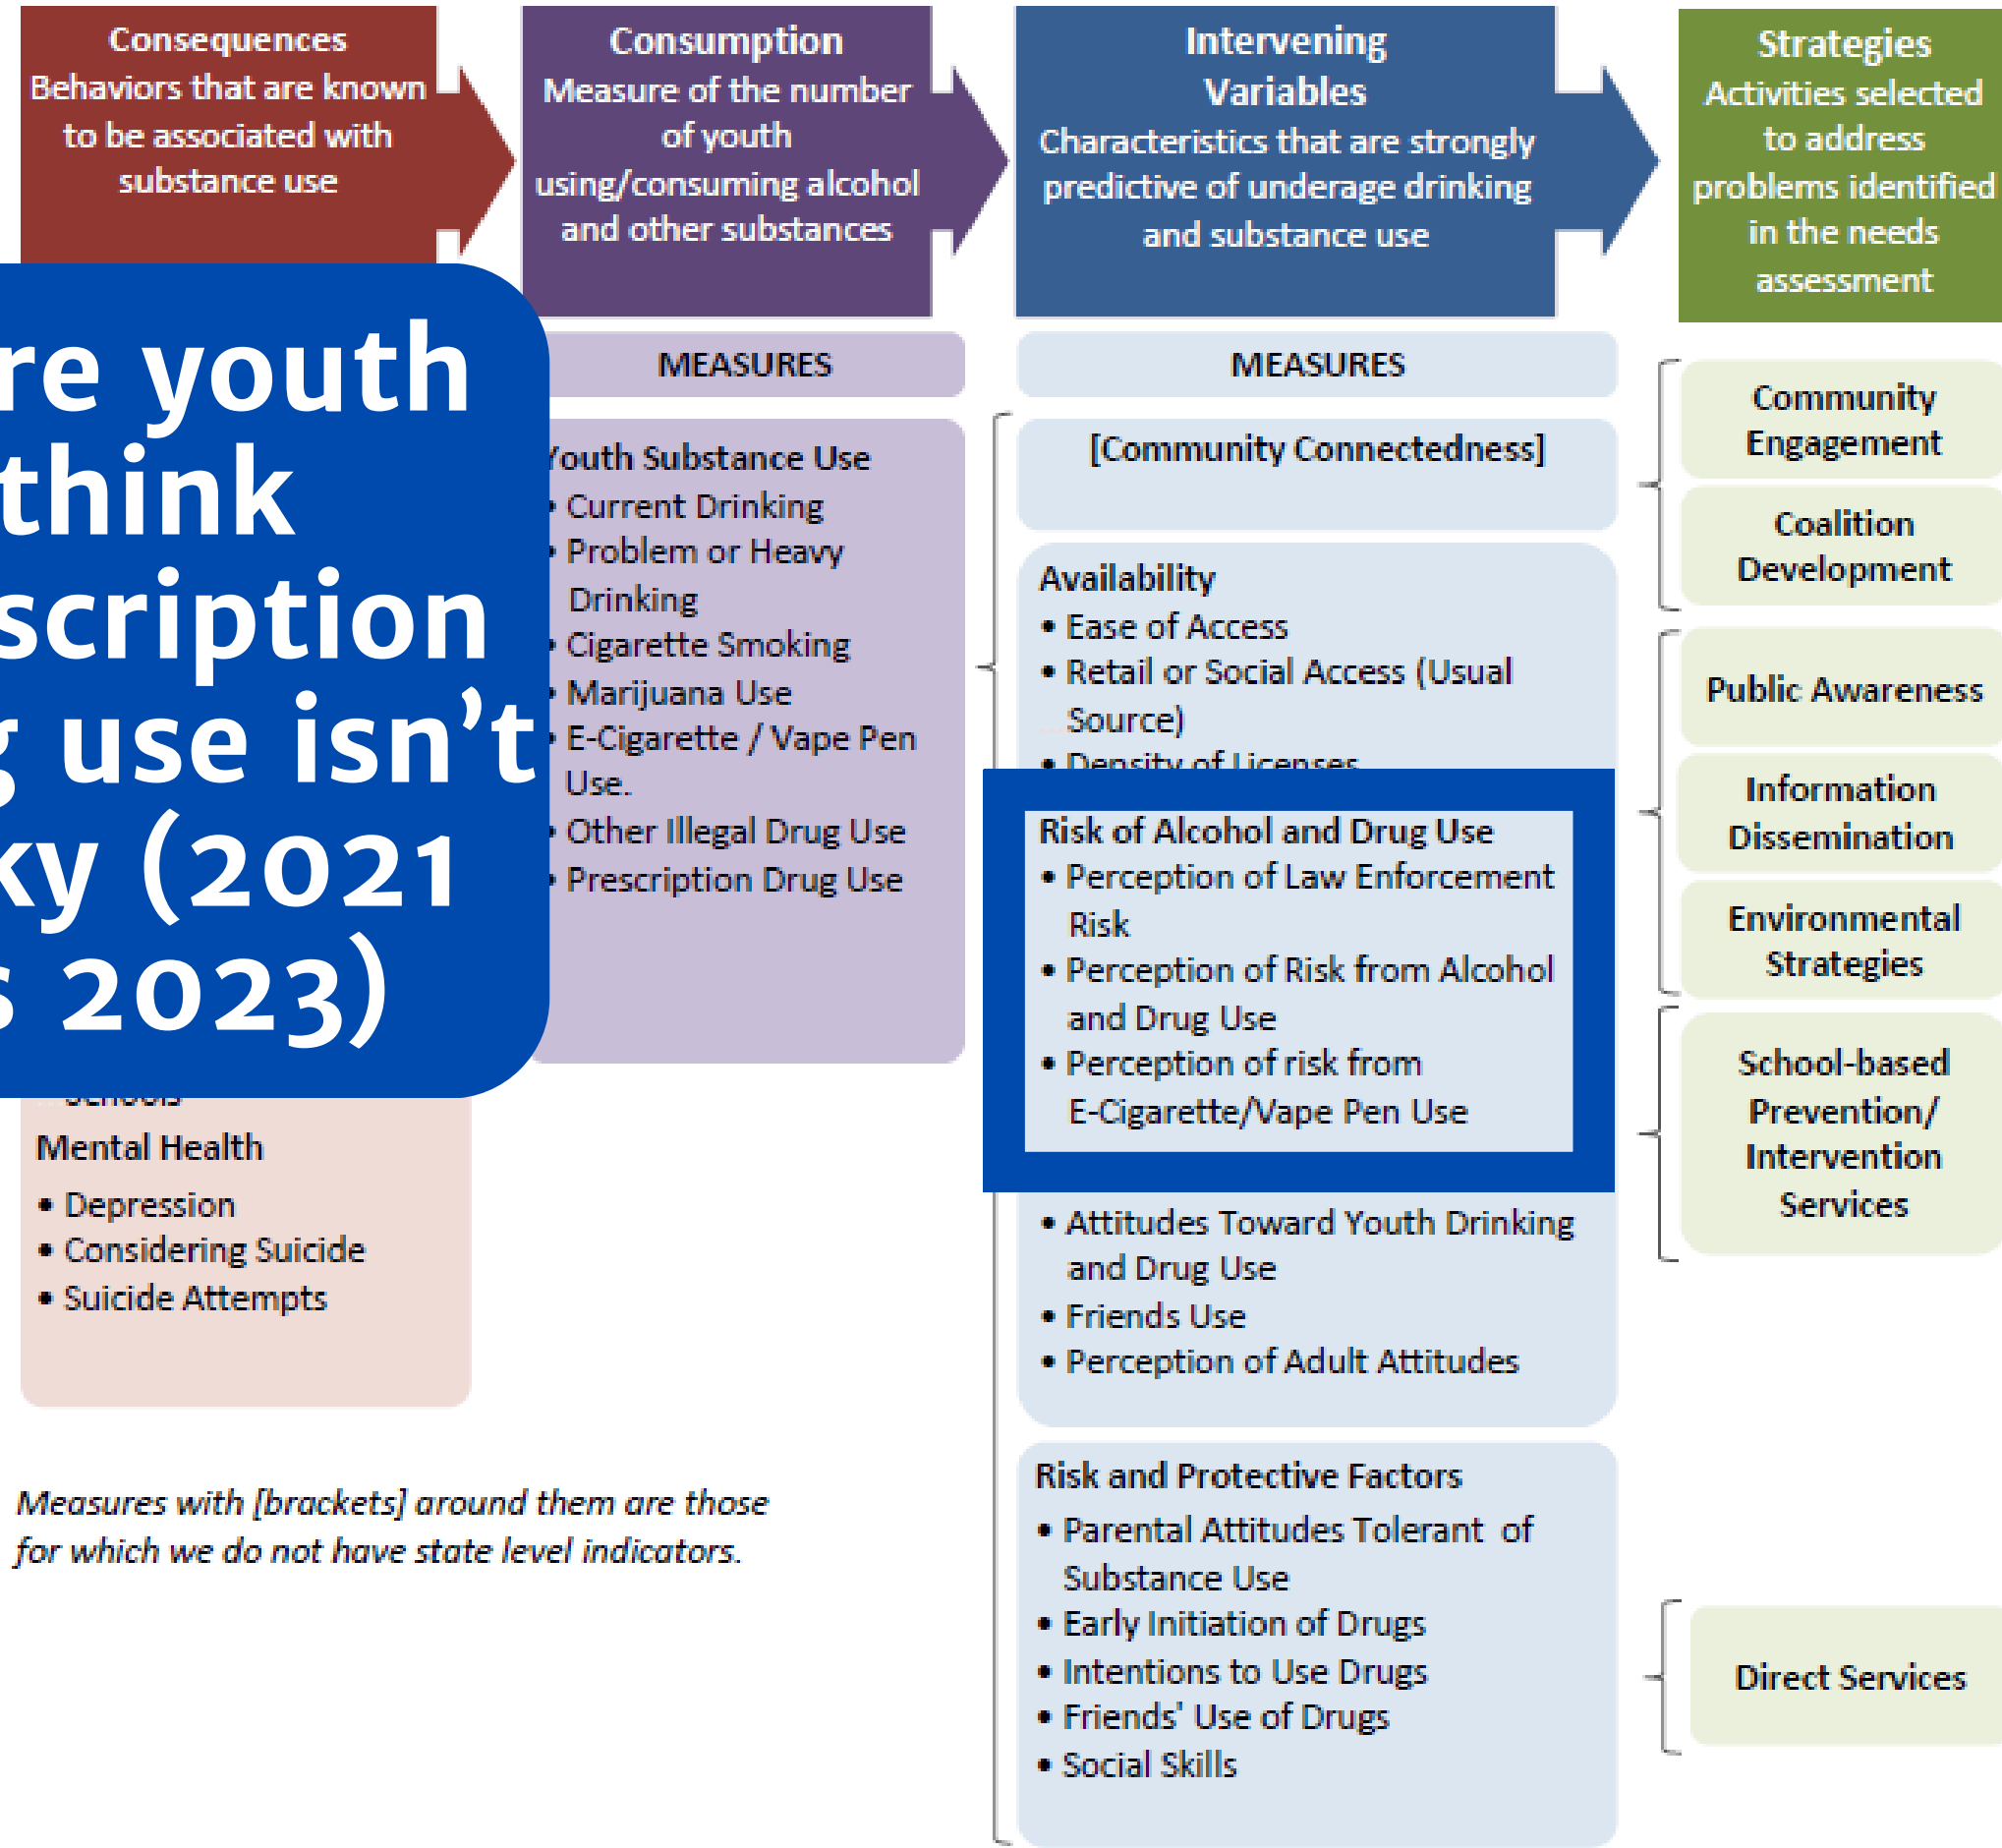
Consequences
Behaviors that are known to be associated with substance use

Consumption
Measure of the number of youth using/consuming alcohol and other substances

Intervening Variables
Characteristics that are strongly predictive of underage drinking and substance use

Strategies
Activities selected to address problems identified in the needs assessment

re youth think scription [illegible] use isn't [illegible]ky (2021 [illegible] 2023)

MEASURES

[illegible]outh Substance Use
• Current Drinking
• Problem or Heavy Drinking
• Cigarette Smoking
• Marijuana Use
• E-Cigarette / Vape Pen Use
• Other Illegal Drug Use
• Prescription Drug Use

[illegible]

Mental Health
• Depression
• Considering Suicide
• Suicide Attempts

Measures with [brackets] around them are those for which we do not have state level indicators.

MEASURES

[Community Connectedness]

Availability
• Ease of Access
• Retail or Social Access (Usual Source)
• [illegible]

Risk of Alcohol and Drug Use
• Perception of Law Enforcement Risk
• Perception of Risk from Alcohol and Drug Use
• Perception of risk from E-Cigarette/Vape Pen Use

• Attitudes Toward Youth Drinking and Drug Use
• Friends Use
• Perception of Adult Attitudes

Risk and Protective Factors
• Parental Attitudes Tolerant of Substance Use
• Early Initiation of Drugs
• Intentions to Use Drugs
• Friends' Use of Drugs
• Social Skills

Community Engagement

Coalition Development

Public Awareness

Information Dissemination

Environmental Strategies

School-based Prevention/ Intervention Services

Direct Services